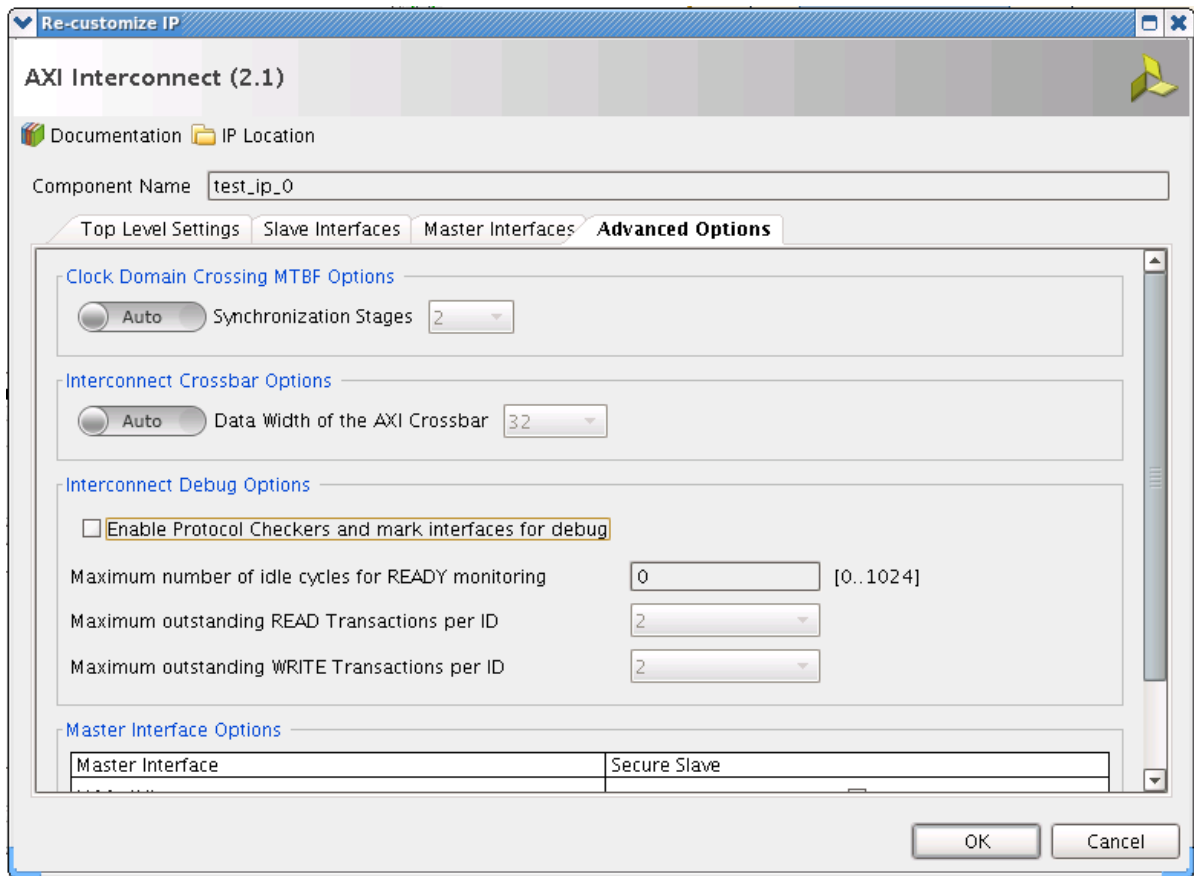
Re-customize IP

AXI Interconnect (2.1)

Documentation IP Location

Component Name test_ip_0

Top Level Settings | Slave Interfaces | Master Interfaces | Advanced Options

Clock Domain Crossing MTBF Options

Auto Synchronization Stages 2

Interconnect Crossbar Options

Auto Data Width of the AXI Crossbar 32

Interconnect Debug Options

Enable Protocol Checkers and mark interfaces for debug

Maximum number of idle cycles for READY monitoring 0 [0..1024]

Maximum outstanding READ Transactions per ID 2

Maximum outstanding WRITE Transactions per ID 2

Master Interface Options

| Master Interface | Secure Slave |
|---|---|
| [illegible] | |

OK Cancel